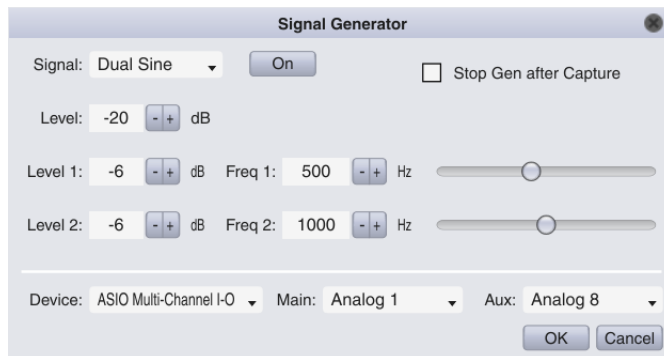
Signal Generator

Signal: Dual Sine On

Stop Gen after Capture

Level: -20 - + dB

Level 1: -6 - + dB Freq 1: 500 - + Hz

Level 2: -6 - + dB Freq 2: 1000 - + Hz

Device: ASIO Multi-Channel I-O Main: Analog 1 Aux: Analog 8

OK Cancel